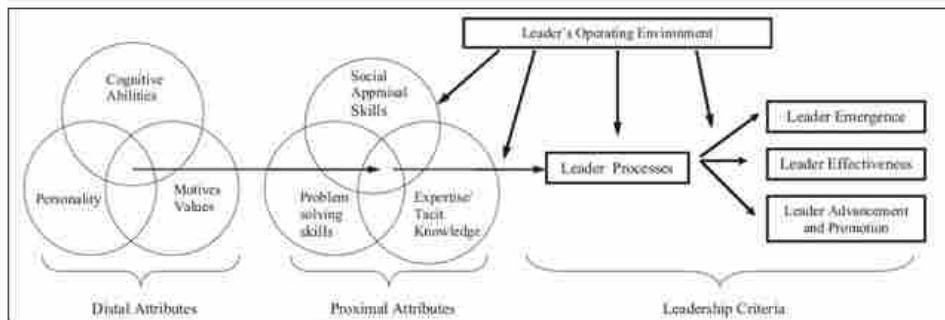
Leader's Operating Environment

Cognitive Abilities

Personality

Motives Values

Social Appraisal Skills

Problem solving skills

Expertise/ Tacit Knowledge

Leader Processes

Leader Emergence

Leader Effectiveness

Leader Advancement and Promotion

Distal Attributes

Proximal Attributes

Leadership Criteria